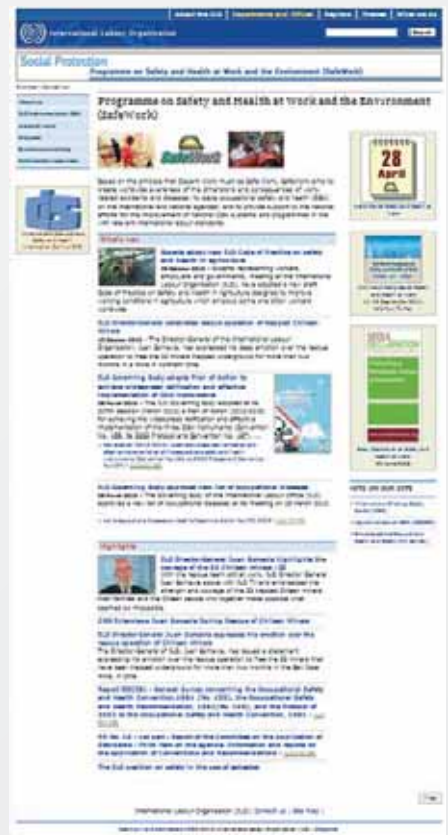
About the ILO | Departments and Offices | Regions | Themes | What we do

International Labour Organization

Search

Social Protection
Programme on Safety and Health at Work and the Environment (SafeWork)

Programme on Safety and Health at Work and the Environment (SafeWork)

SafeWork

28 April

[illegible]

What's new

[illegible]

Highlights

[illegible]

International Labour Organization (ILO) | Contact us | Site Map |

Top

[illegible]